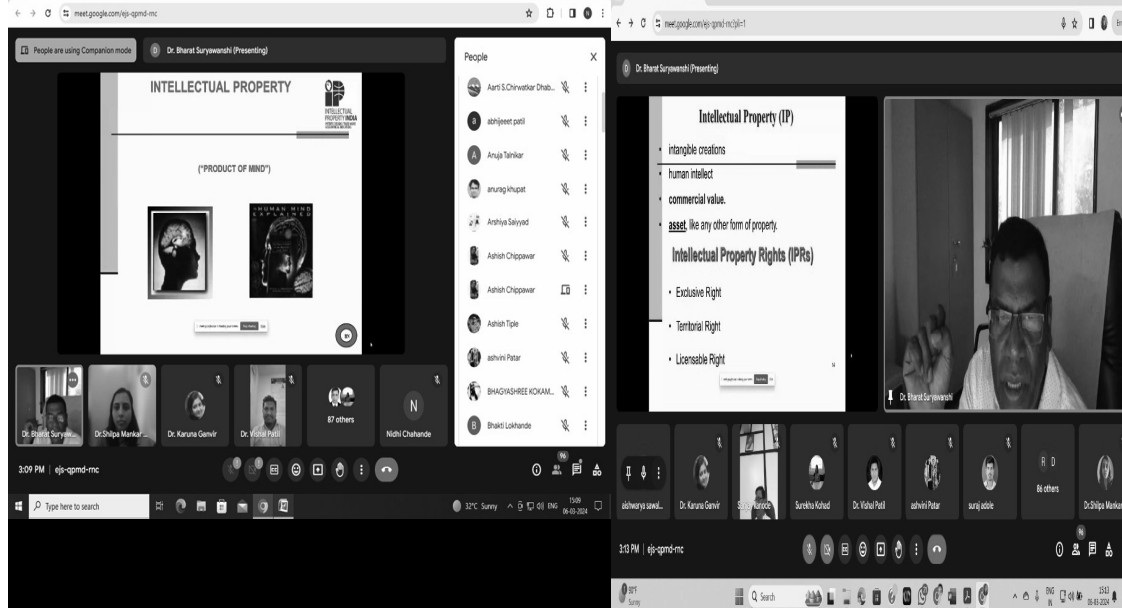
meet.google.com/ejs-qpmd-rnc

People are using Companion mode

Dr. Bharat Suryawanshi (Presenting)

INTELLECTUAL PROPERTY

INTELLECTUAL PROPERTY INDIA

("PRODUCT OF MIND")

THE HUMAN MIND EXPLAINED

People

Aarti S.Chirwatkar Dhab...
abhijeeet patil
Anuja Talnikar
anurag khupat
Arshiya Saiyyad
Ashish Chippawar
Ashish Chippawar
Ashish Tiple
ashvini Patar
BHAGYASHREE KOKAM...
Bhakti Lokhande

Dr. Bharat Suryaw...
Dr.Shilpa Mankar...
Dr. Karuna Ganvir
Dr. Vishal Patil
87 others
Nidhi Chahande

3:09 PM | ejs-qpmd-rnc

96

Type here to search

32°C Sunny ENG 15:09 06-03-2024

meet.google.com/ejs-qpmd-rnc?pli=1

Dr. Bharat Suryawanshi (Presenting)

Intellectual Property (IP)

intangible creations
human intellect
commercial value.
asset, like any other form of property.

Intellectual Property Rights (IPRs)

• Exclusive Right
• Territorial Right
• Licensable Right

14

Dr. Bharat Suryawanshi

aishwarya sawal...
Dr. Karuna Ganvir
Surekha Kohad
Dr. Vishal Patil
ashvini Putar
suraj adole
86 others
Dr.Shilpa Mankar

3:13 PM | ejs-qpmd-rnc

96

Sunny

Search

ENG IN 15:13 06-03-2024